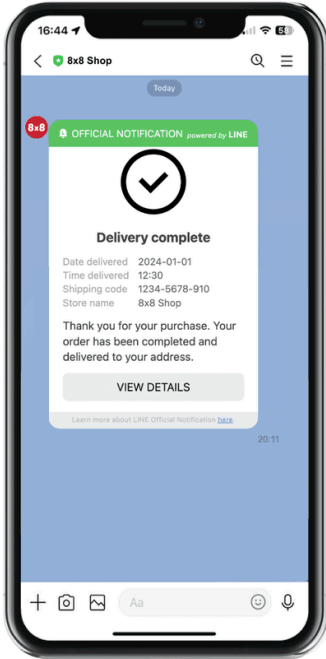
16:44

8x8 Shop

Today

8x8

OFFICIAL NOTIFICATION powered by LINE

Delivery complete

| Date delivered | 2024-01-01 |
|---|---|
| Time delivered | 12:30 |
| Shipping code | 1234-5678-910 |
| Store name | 8x8 Shop |

Thank you for your purchase. Your order has been completed and delivered to your address.

VIEW DETAILS

Learn more about LINE Official Notification here

20:11

Aa